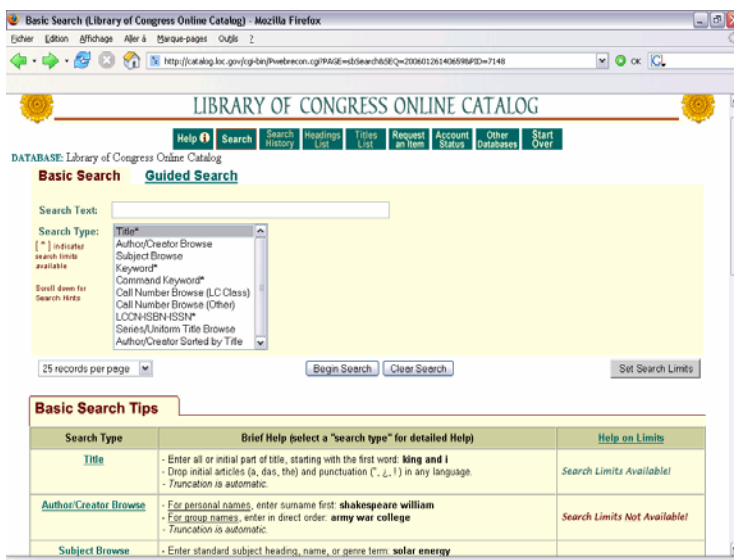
Basic Search (Library of Congress Online Catalog) - Mozilla Firefox

Fichier Edition Affichage Aller à Marque-pages Outils ?

http://catalog.loc.gov/cgi-bin/Pwebrecon.cgi?PAGE=sbSearch&SEQ=20060126140659&PID=7148

OK

LIBRARY OF CONGRESS ONLINE CATALOG

Help Search Search History Headings List Titles List Request an Item Account Status Other Databases Start Over

DATABASE: Library of Congress Online Catalog

Basic Search Guided Search

Search Text:

Search Type:

[ * ] indicates search limits available

Scroll down for Search Hints

Title*
Author/Creator Browse
Subject Browse
Keyword*
Command Keyword*
Call Number Browse (LC Class)
Call Number Browse (Other)
LCCN-ISBN-ISSN*
Series/Uniform Title Browse
Author/Creator Sorted by Title

25 records per page

Begin Search Clear Search

Set Search Limits

Basic Search Tips

| Search Type | Brief Help (select a "search type" for detailed Help) | Help on Limits |
|---|---|---|
| Title | - Enter all or initial part of title, starting with the first word: **king and i** - Drop initial articles (a, das, the) and punctuation (", ¿, !) in any language. - *Truncation is automatic.* | *Search Limits Available!* |
| Author/Creator Browse | - For personal names, enter surname first: **shakespeare william** - For group names, enter in direct order: **army war college** - *Truncation is automatic.* | *Search Limits Not Available!* |
| Subject Browse | - Enter standard subject heading, name, or genre term: **solar energy** | |